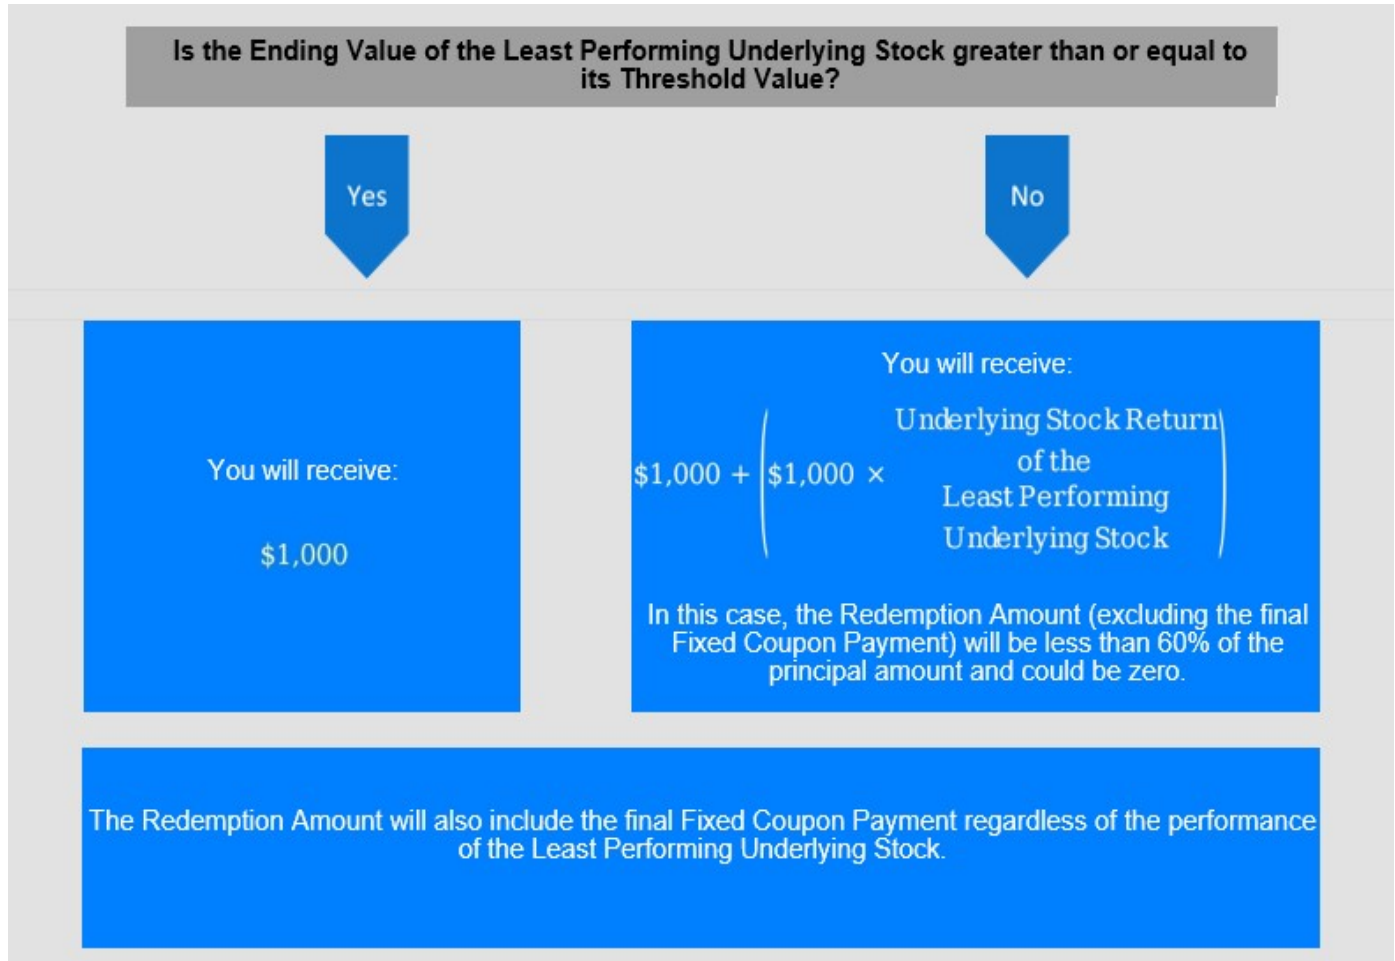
Is the Ending Value of the Least Performing Underlying Stock greater than or equal to its Threshold Value?

Yes

No

You will receive:

$1,000

You will receive:

$\$1,000 + \left(\$1,000 \times \text{Underlying Stock Return of the Least Performing Underlying Stock}\right)$

In this case, the Redemption Amount (excluding the final Fixed Coupon Payment) will be less than 60% of the principal amount and could be zero.

The Redemption Amount will also include the final Fixed Coupon Payment regardless of the performance of the Least Performing Underlying Stock.